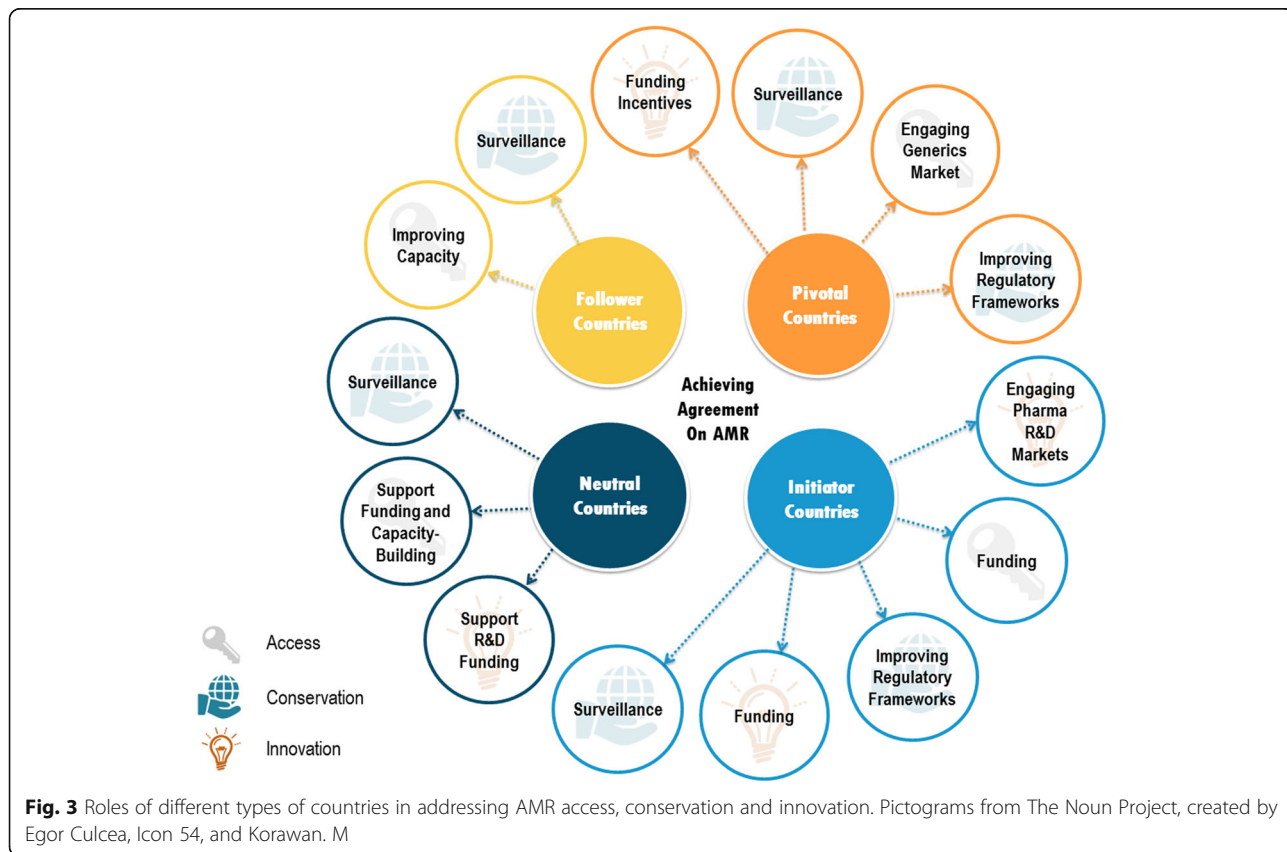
Achieving Agreement On AMR

Follower Countries

Improving Capacity

Surveillance

Pivotal Countries

Funding Incentives

Surveillance

Engaging Generics Market

Improving Regulatory Frameworks

Neutral Countries

Surveillance

Support Funding and Capacity-Building

Support R&D Funding

Initiator Countries

Engaging Pharma R&D Markets

Funding

Improving Regulatory Frameworks

Funding

Surveillance

Access

Conservation

Innovation

**Fig. 3** Roles of different types of countries in addressing AMR access, conservation and innovation. Pictograms from The Noun Project, created by Egor Culcea, Icon 54, and Korawan. M